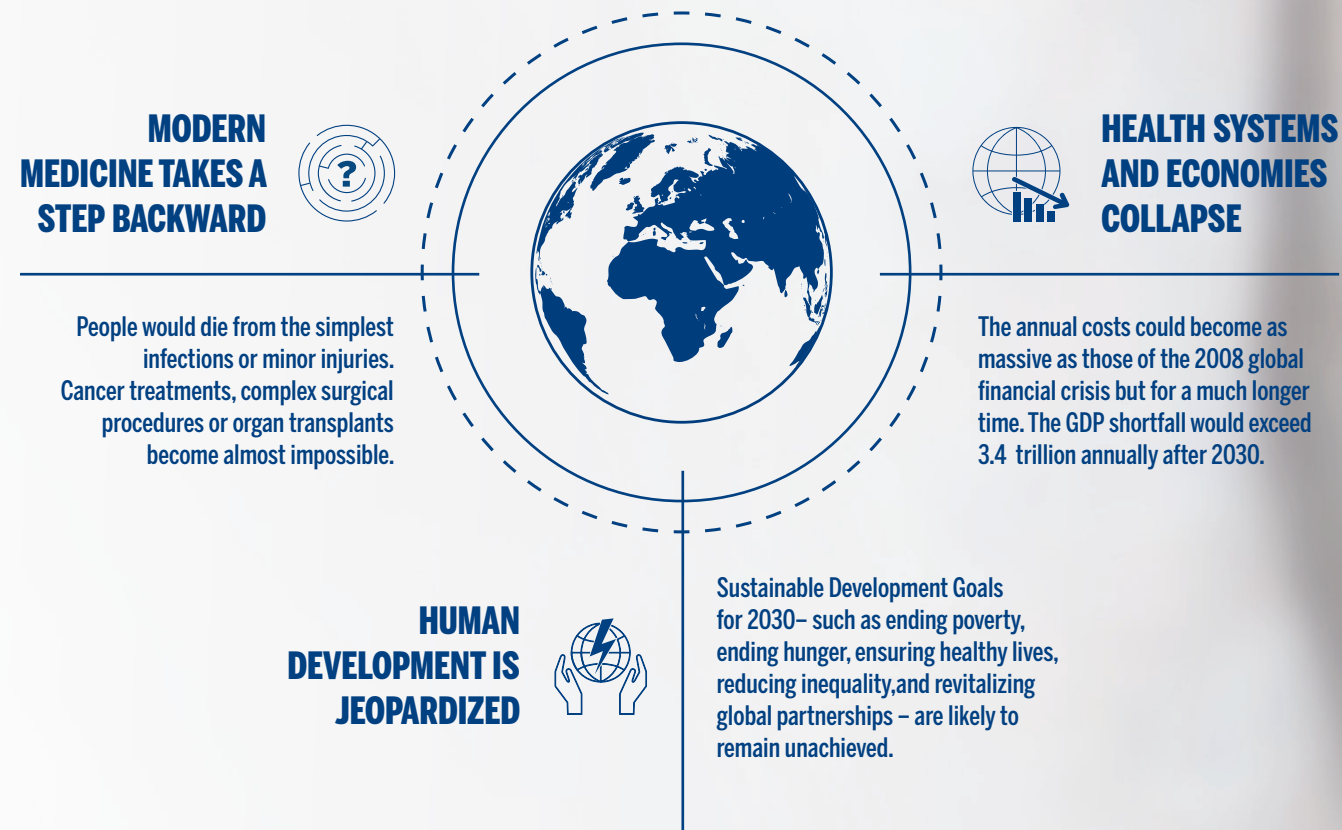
MODERN MEDICINE TAKES A STEP BACKWARD

?

People would die from the simplest infections or minor injuries. Cancer treatments, complex surgical procedures or organ transplants become almost impossible.

HEALTH SYSTEMS AND ECONOMIES COLLAPSE

The annual costs could become as massive as those of the 2008 global financial crisis but for a much longer time. The GDP shortfall would exceed 3.4  trillion annually after 2030.

HUMAN DEVELOPMENT IS JEOPARDIZED

Sustainable Development Goals for 2030– such as ending poverty, ending hunger, ensuring healthy lives, reducing inequality,and revitalizing global partnerships – are likely to remain unachieved.